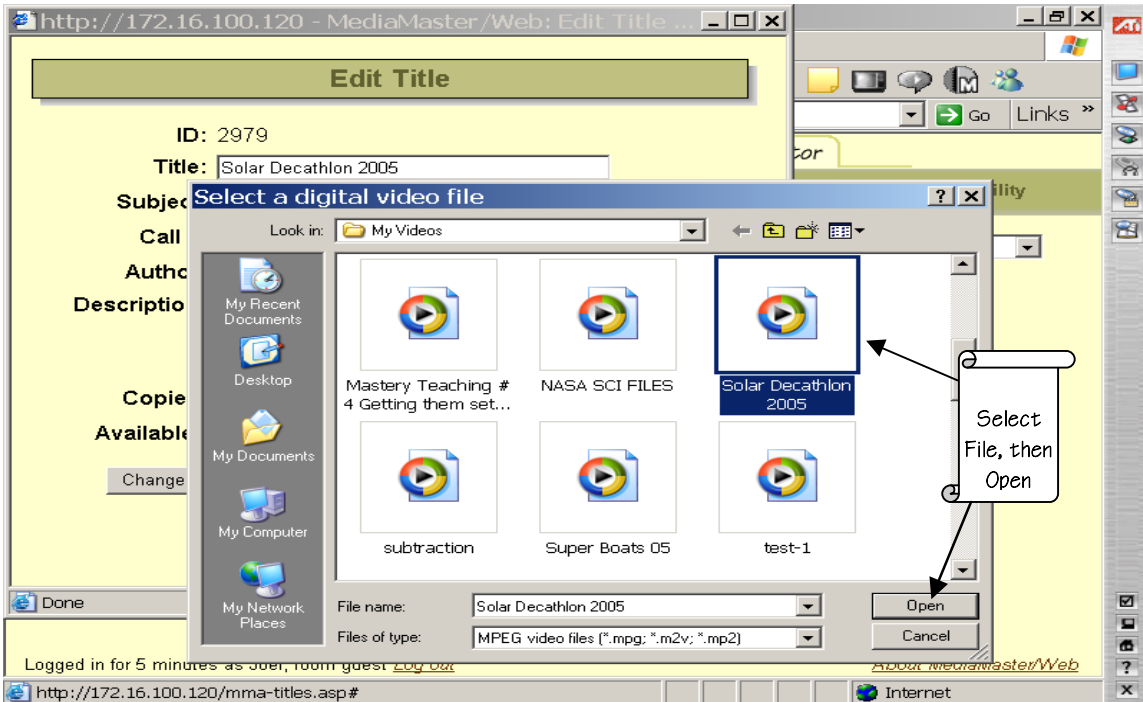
http://172.16.100.120 - MediaMaster/Web: Edit Title ...

Edit Title

ID: 2979

Title: Solar Decathlon 2005

Subjec

Call

Autho

Descriptio

Copie

Available

Change

Done

Logged in for 5 minutes as Joel, room guest Log out

About MediaMaster/Web

http://172.16.100.120/mma-titles.asp#

Internet

Go

Links

tor

ility

Select a digital video file

Look in: My Videos

My Recent Documents

Desktop

My Documents

My Computer

My Network Places

Mastery Teaching # 4 Getting them set...

NASA SCI FILES

Solar Decathlon 2005

subtraction

Super Boats 05

test-1

Select File, then Open

File name: Solar Decathlon 2005

Files of type: MPEG video files (*.mpg; *.m2v; *.mp2)

Open

Cancel